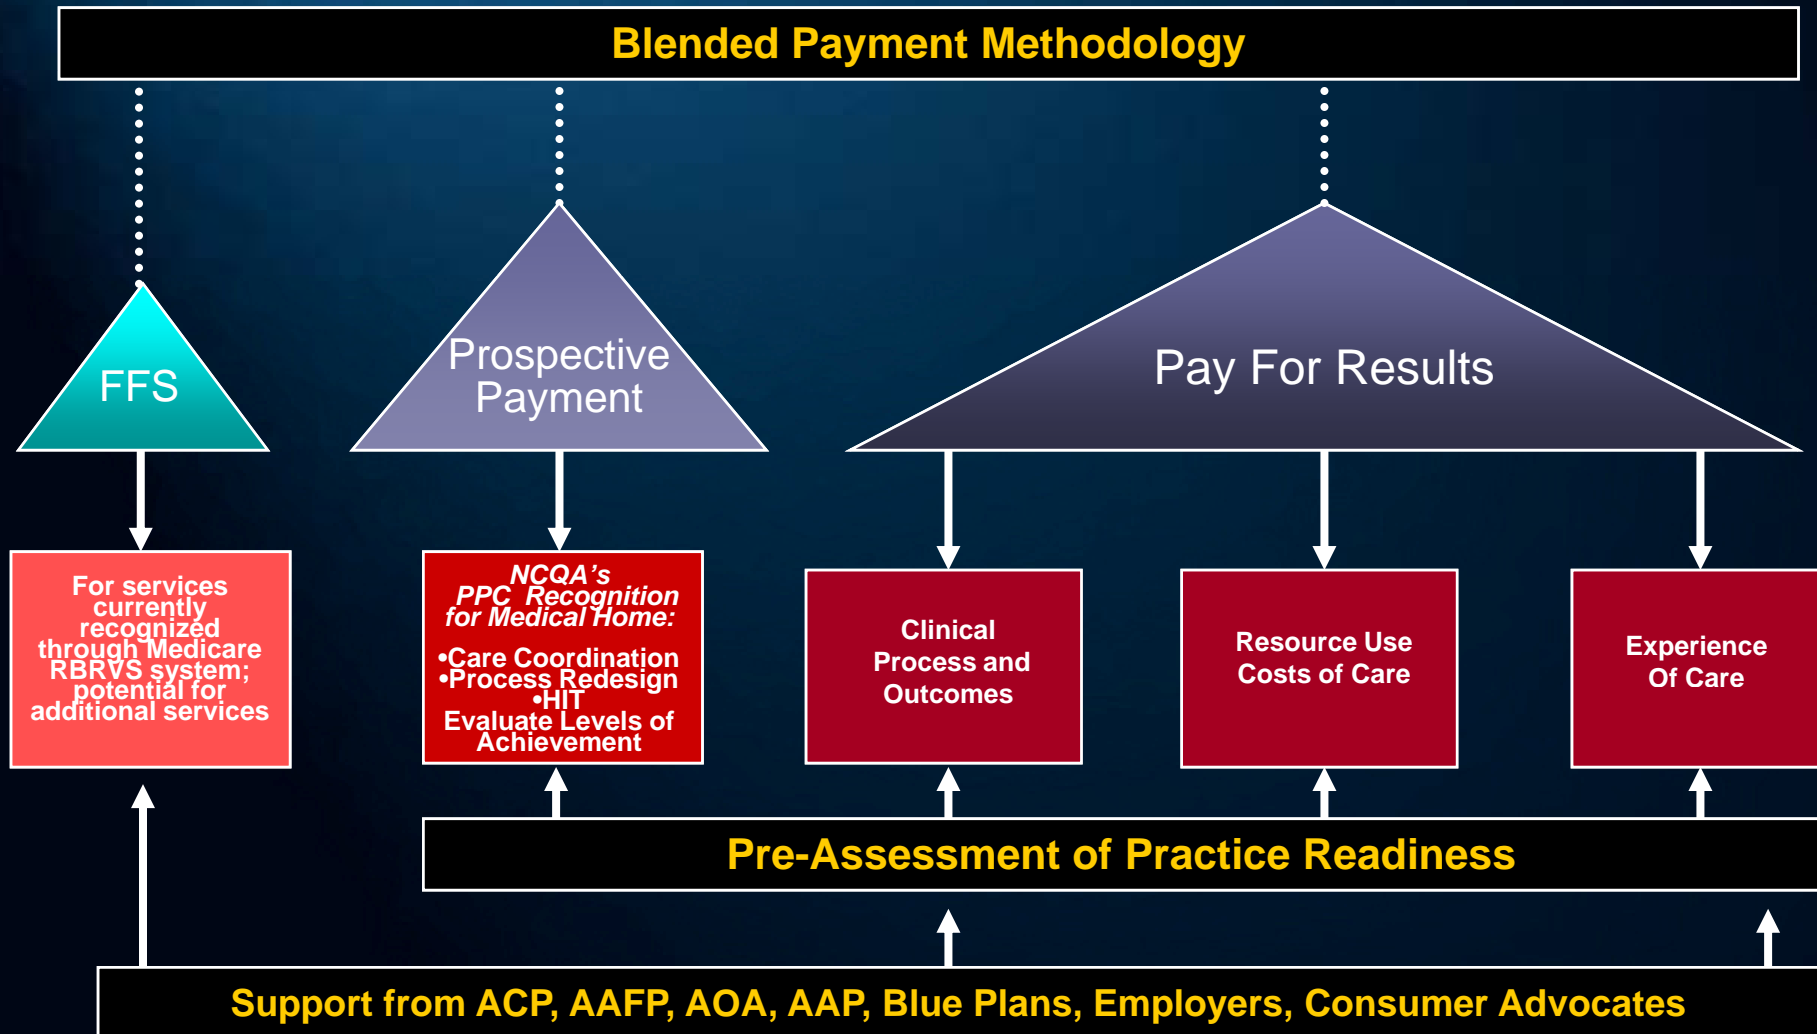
Blended Payment Methodology

FFS

Prospective Payment

Pay For Results

For services currently recognized through Medicare RBRVS system; potential for additional services

NCQA's PPC Recognition for Medical Home:
•Care Coordination
•Process Redesign
•HIT
Evaluate Levels of Achievement

Clinical Process and Outcomes

Resource Use Costs of Care

Experience Of Care

Pre-Assessment of Practice Readiness

Support from ACP, AAFP, AOA, AAP, Blue Plans, Employers, Consumer Advocates